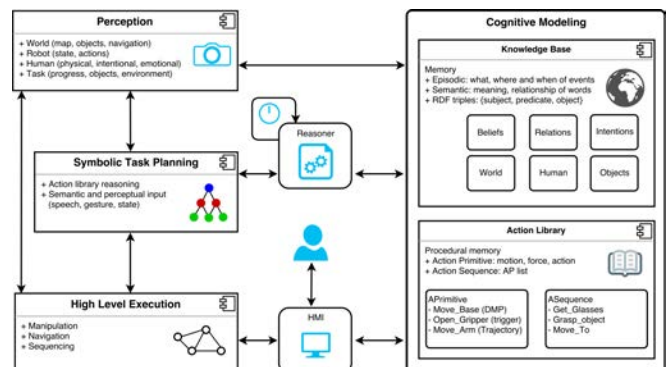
Perception

+ World (map, objects, navigation)
+ Robot (state, actions)
+ Human (physical, intentional, emotional)
+ Task (progress, objects, environment)

Cognitive Modeling

Knowledge Base

Memory
+ Episodic: what, where and when of events
+ Semantic: meaning, relationship of words
+ RDF triples: (subject, predicate, object)

Beliefs
Relations
Intentions
World
Human
Objects

Reasoner

Symbolic Task Planning

+ Action library reasoning
+ Semantic and perceptual input (speech, gesture, state)

Action Library

Procedural memory
+ Action Primitive: motion, force, action
+ Action Sequence: AP list

APrimitive
- Move_Base (DMP)
- Open_Gripper (trigger)
- Move_Arm (Trajectory)

ASequence
- Get_Glasses
- Grasp_object
- Move_To

High Level Execution

+ Manipulation
+ Navigation
+ Sequencing

HMI